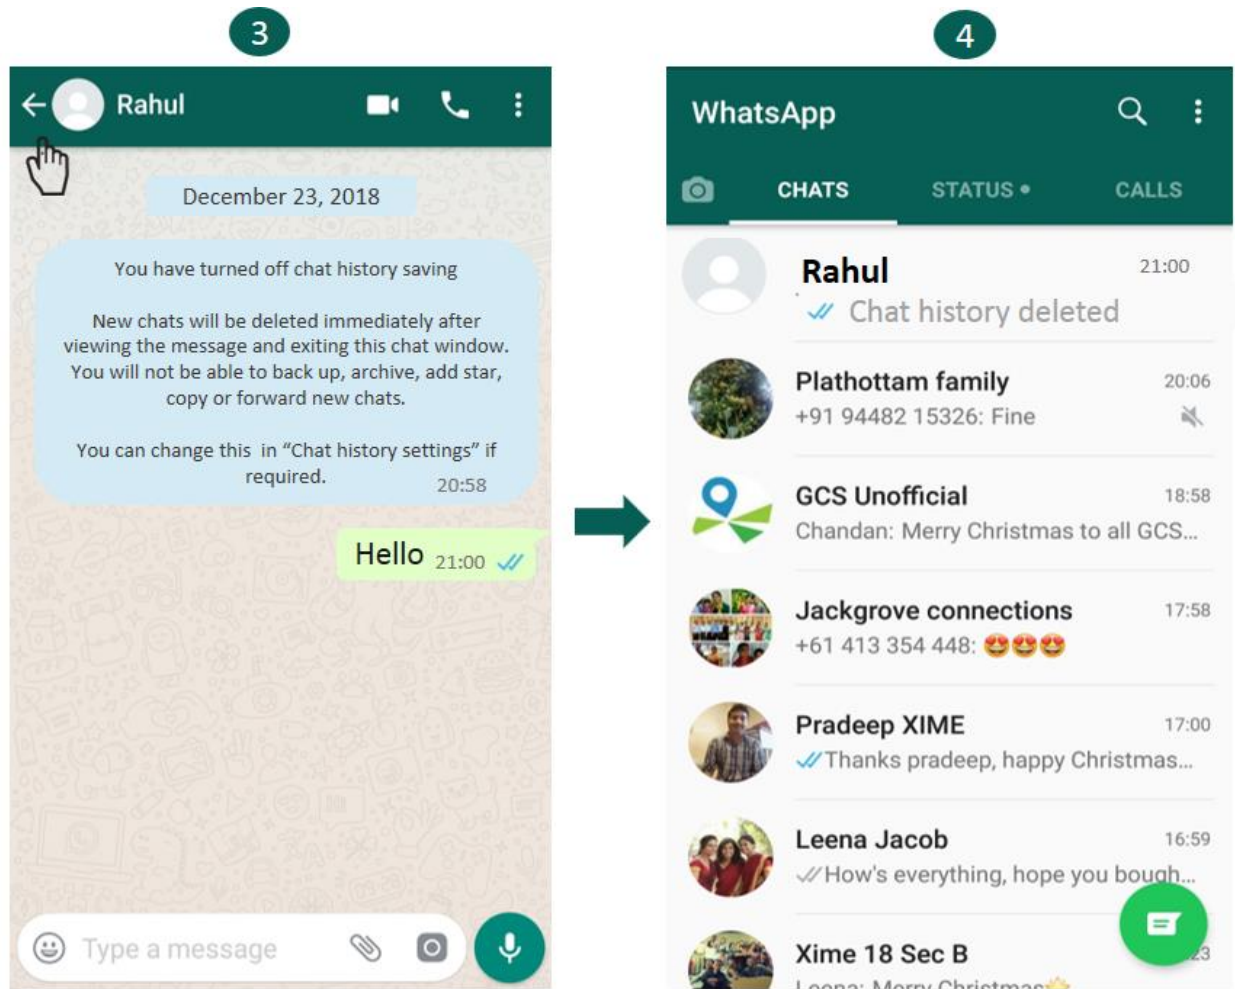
3

Rahul

December 23, 2018

You have turned off chat history saving

New chats will be deleted immediately after viewing the message and exiting this chat window. You will not be able to back up, archive, add star, copy or forward new chats.

You can change this in "Chat history settings" if required. 20:58

Hello 21:00

Type a message

4

WhatsApp

CHATS STATUS • CALLS

Rahul 21:00
Chat history deleted

Plathottam family 20:06
+91 94482 15326: Fine

GCS Unofficial 18:58
Chandan: Merry Christmas to all GCS...

Jackgrove connections 17:58
+61 413 354 448: 😍😍😍

Pradeep XIME 17:00
Thanks pradeep, happy Christmas...

Leena Jacob 16:59
How's everything, hope you bough...

Xime 18 Sec B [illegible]23
Leena: Merry Christmas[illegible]